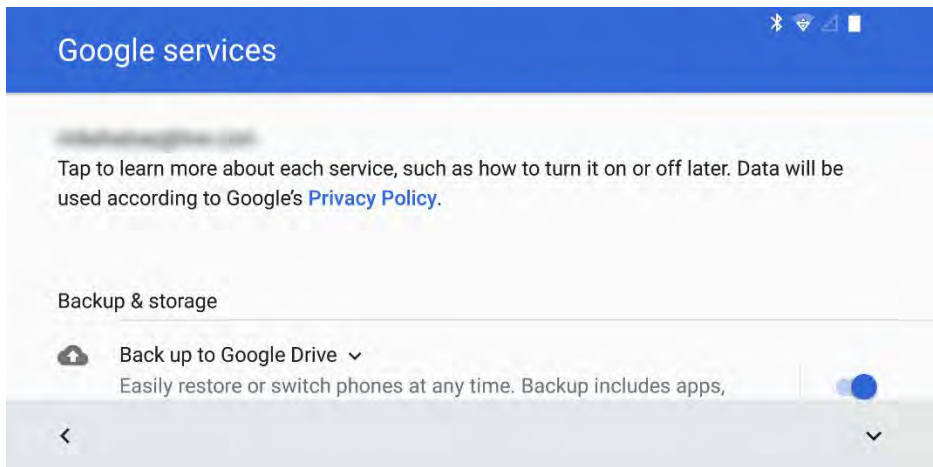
Google services

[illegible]

Tap to learn more about each service, such as how to turn it on or off later. Data will be used according to Google's Privacy Policy.

Backup & storage

Back up to Google Drive

Easily restore or switch phones at any time. Backup includes apps,